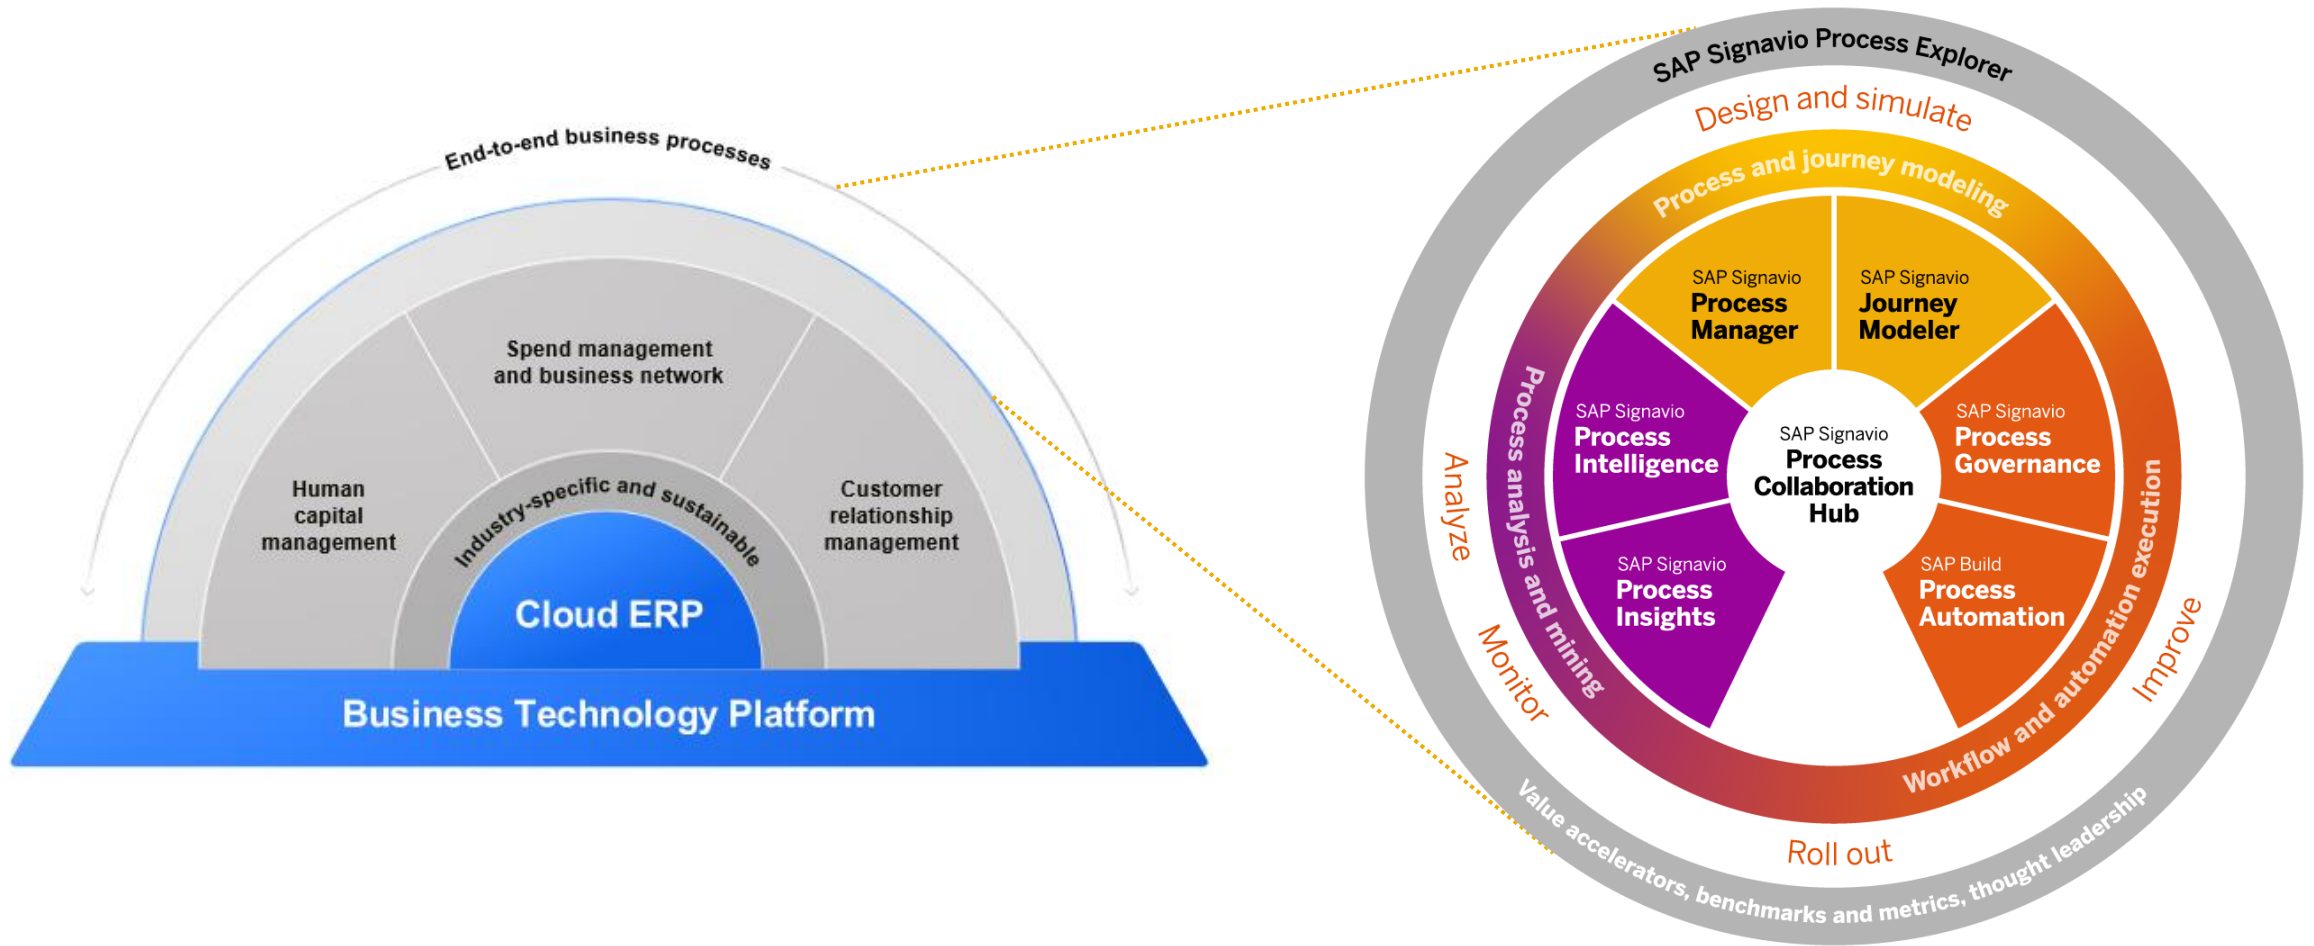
End-to-end business processes

Spend management and business network

Human capital management

Industry-specific and sustainable

Customer relationship management

Cloud ERP

Business Technology Platform

SAP Signavio Process Explorer

Design and simulate

Process and journey modeling

SAP Signavio Process Manager

SAP Signavio Journey Modeler

SAP Signavio Process Intelligence

SAP Signavio Process Collaboration Hub

SAP Signavio Process Governance

SAP Signavio Process Insights

SAP Build Process Automation

Process analysis and mining

Workflow and automation execution

Analyze

Monitor

Improve

Roll out

Value accelerators, benchmarks and metrics, thought leadership